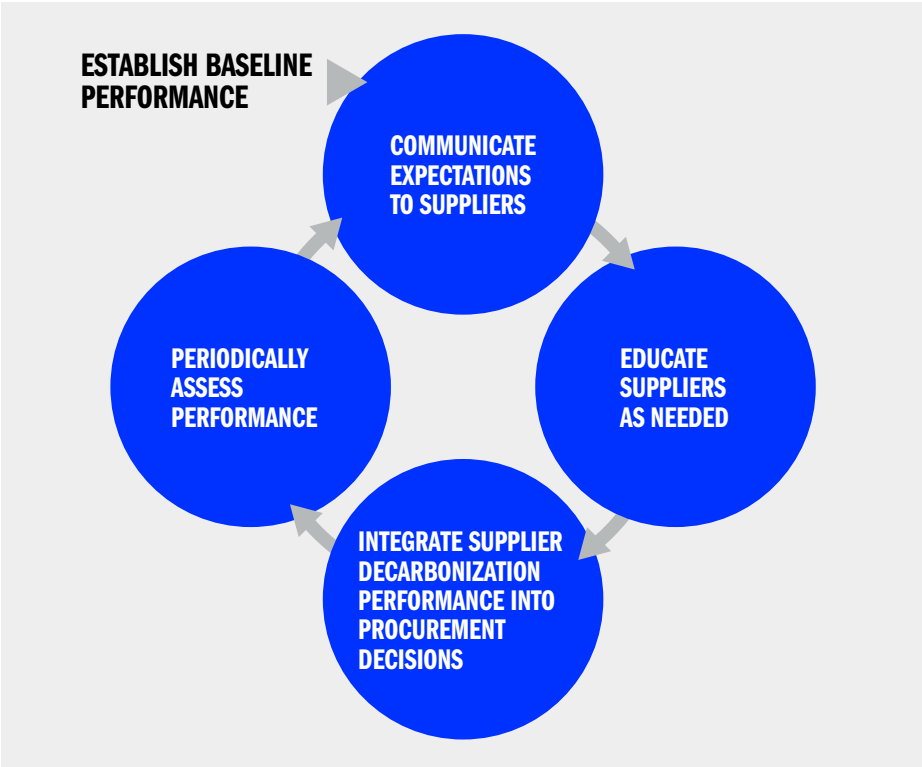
ESTABLISH BASELINE PERFORMANCE

COMMUNICATE EXPECTATIONS TO SUPPLIERS

EDUCATE SUPPLIERS AS NEEDED

INTEGRATE SUPPLIER DECARBONIZATION PERFORMANCE INTO PROCUREMENT DECISIONS

PERIODICALLY ASSESS PERFORMANCE